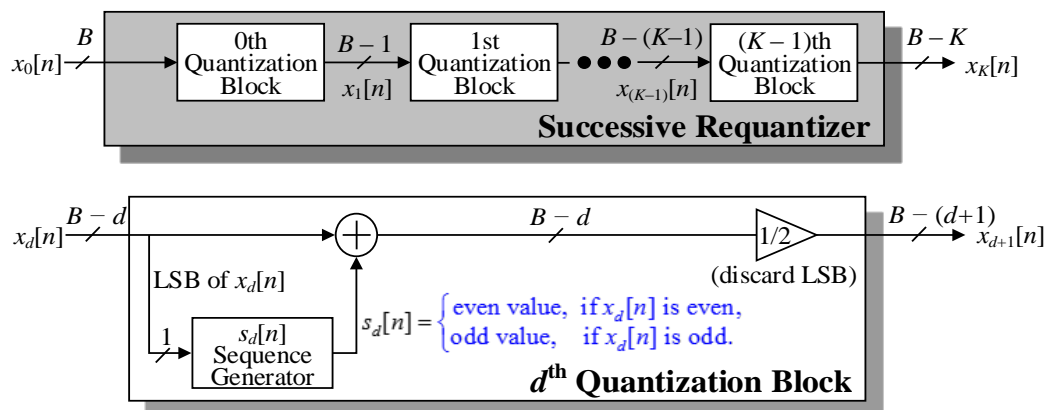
$x_0[n]$ $B$ 0th Quantization Block $B-1$ $x_1[n]$ 1st Quantization Block $B-(K-1)$ $x_{(K-1)}[n]$ $(K-1)$th Quantization Block $B-K$ $x_K[n]$

Successive Requantizer

$x_d[n]$ $B-d$ $B-d$ 1/2 $B-(d+1)$ $x_{d+1}[n]$

(discard LSB)

LSB of $x_d[n]$

1 $s_d[n]$ Sequence Generator

$s_d[n] = \begin{cases} \text{even value, if } x_d[n] \text{ is even,} \\ \text{odd value, if } x_d[n] \text{ is odd.} \end{cases}$

$d^{\text{th}}$ Quantization Block